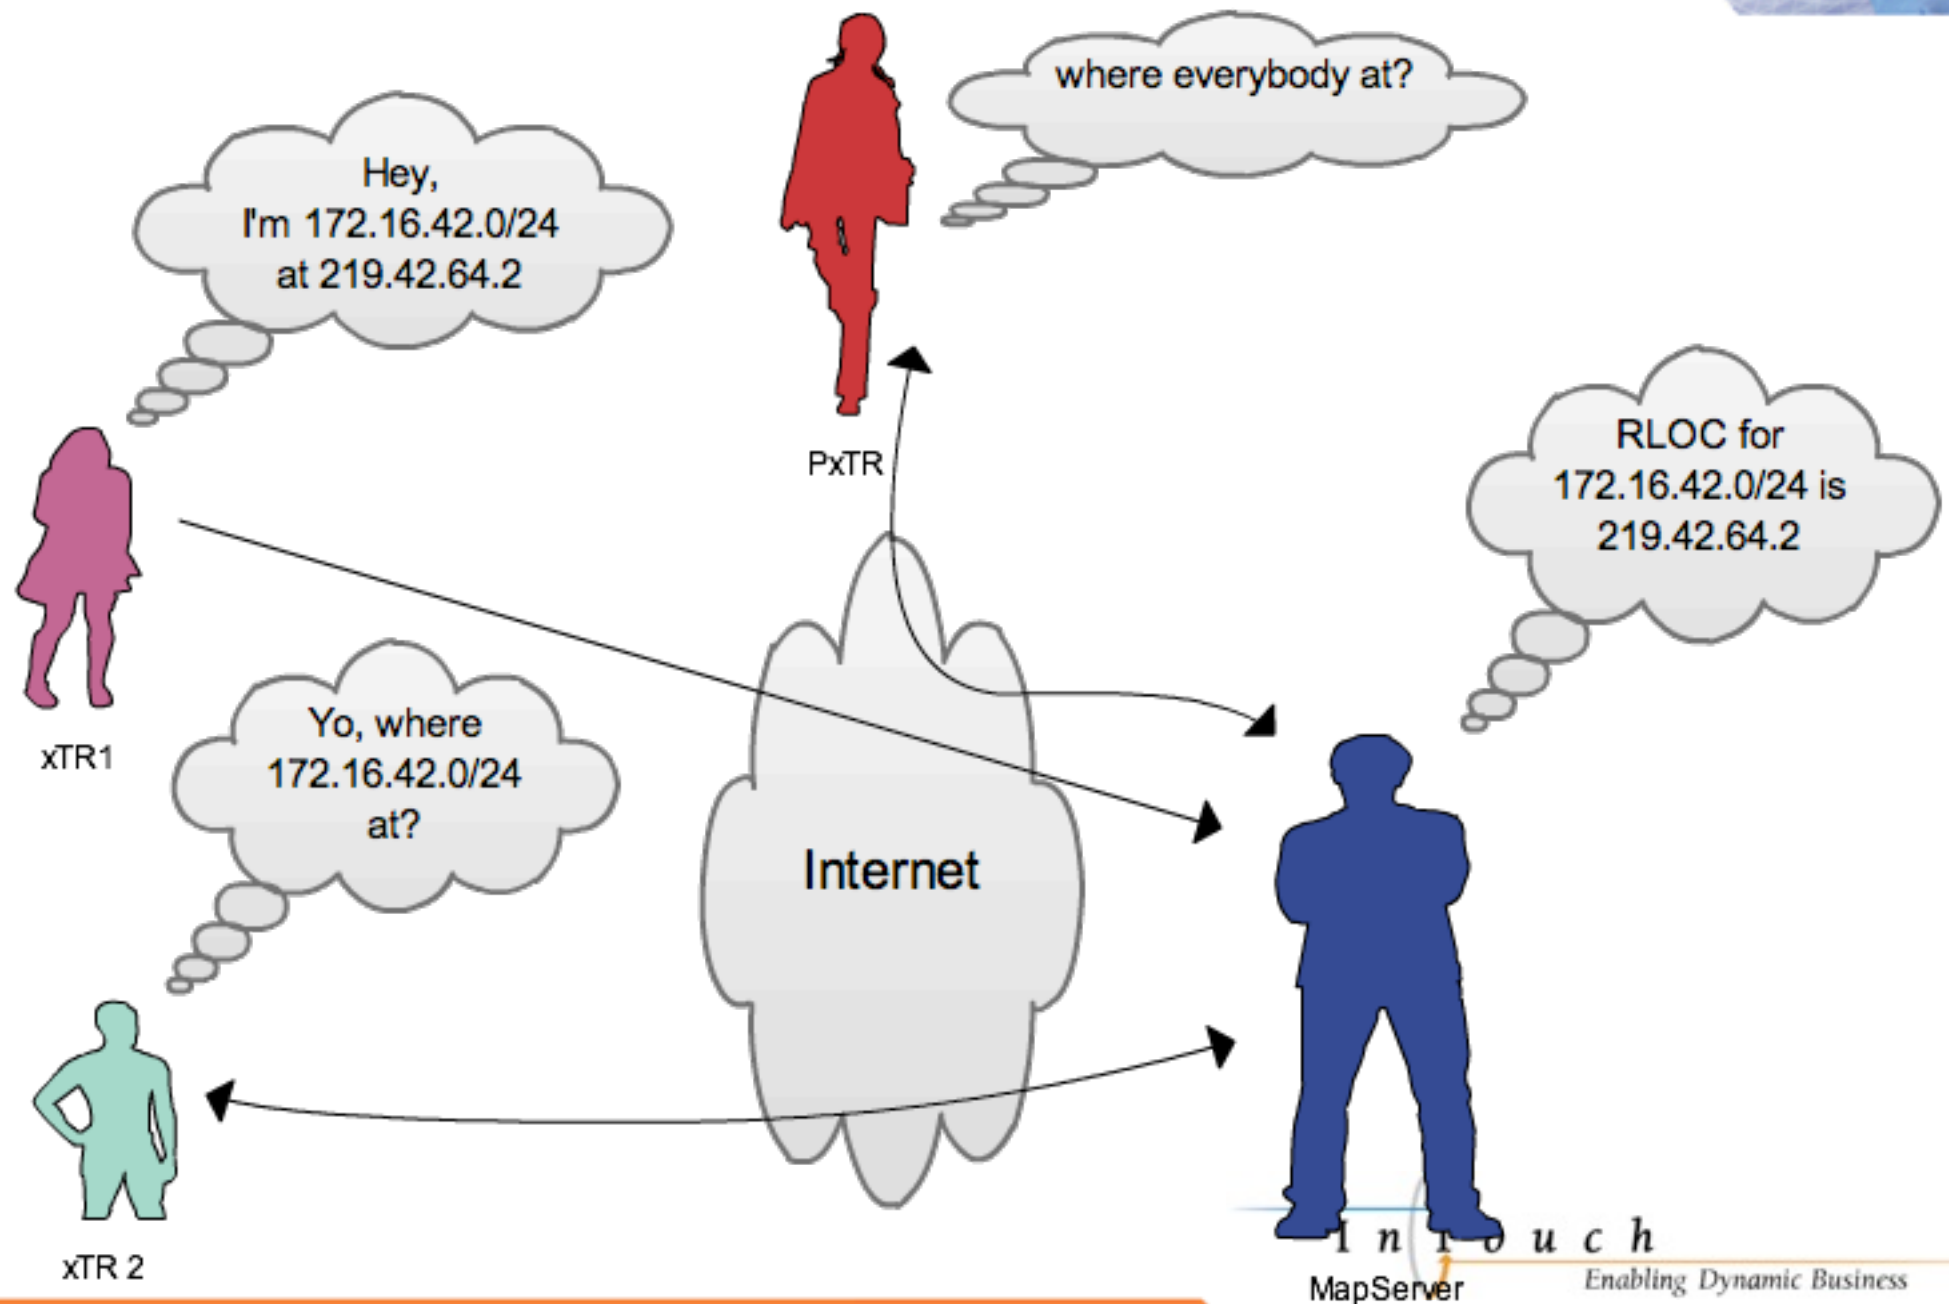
where everybody at?

Hey,
I'm 172.16.42.0/24
at 219.42.64.2

PxTR

RLOC for
172.16.42.0/24 is
219.42.64.2

xTR1

Yo, where
172.16.42.0/24
at?

Internet

xTR 2

MapServer

InTouch
Enabling Dynamic Business